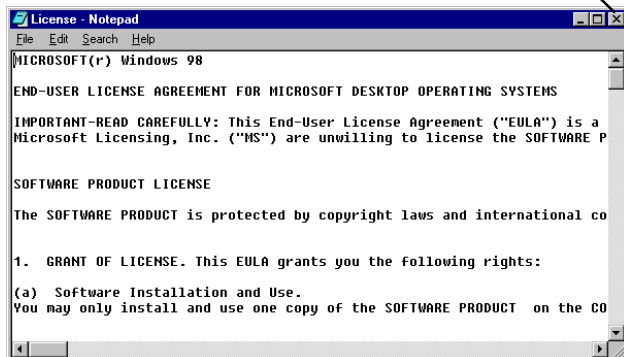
License - Notepad

File Edit Search Help

MICROSOFT(r) Windows 98

END-USER LICENSE AGREEMENT FOR MICROSOFT DESKTOP OPERATING SYSTEMS

IMPORTANT-READ CAREFULLY: This End-User License Agreement ("EULA") is a Microsoft Licensing, Inc. ("MS") are unwilling to license the SOFTWARE P

SOFTWARE PRODUCT LICENSE

The SOFTWARE PRODUCT is protected by copyright laws and international co

1. GRANT OF LICENSE. This EULA grants you the following rights:

(a) Software Installation and Use.
You may only install and use one copy of the SOFTWARE PRODUCT on the CO